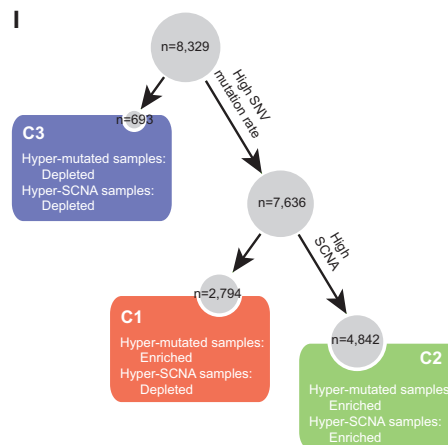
I

n=8,329

% of mutation rate

n=693

C3

Hyper-mutated samples: Depleted

Hyper-SCNA samples: Depleted

n=7,636

% of SCNA

n=2,794

C1

Hyper-mutated samples: Enriched

Hyper-SCNA samples: Depleted

n=4,842

C2

Hyper-mutated samples: Enriched

Hyper-SCNA samples: Enriched